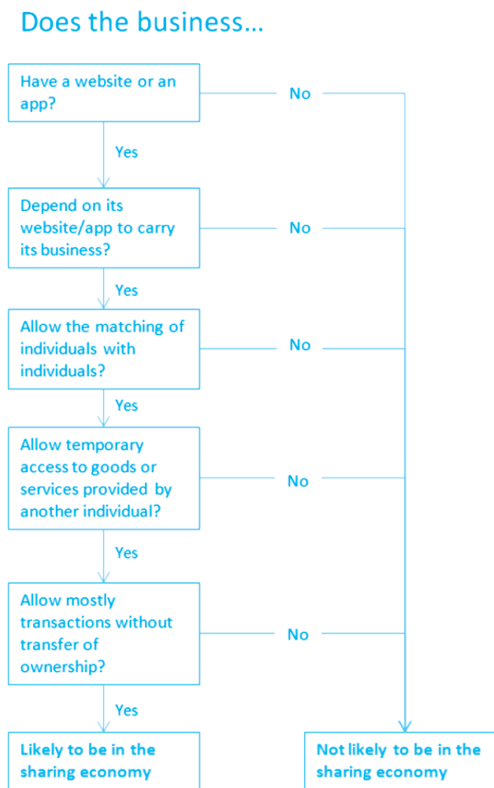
Does the business…

Have a website or an app?

No

Yes

Depend on its website/app to carry its business?

No

Yes

Allow the matching of individuals with individuals?

No

Yes

Allow temporary access to goods or services provided by another individual?

No

Yes

Allow mostly transactions without transfer of ownership?

No

Yes

Likely to be in the sharing economy

Not likely to be in the sharing economy